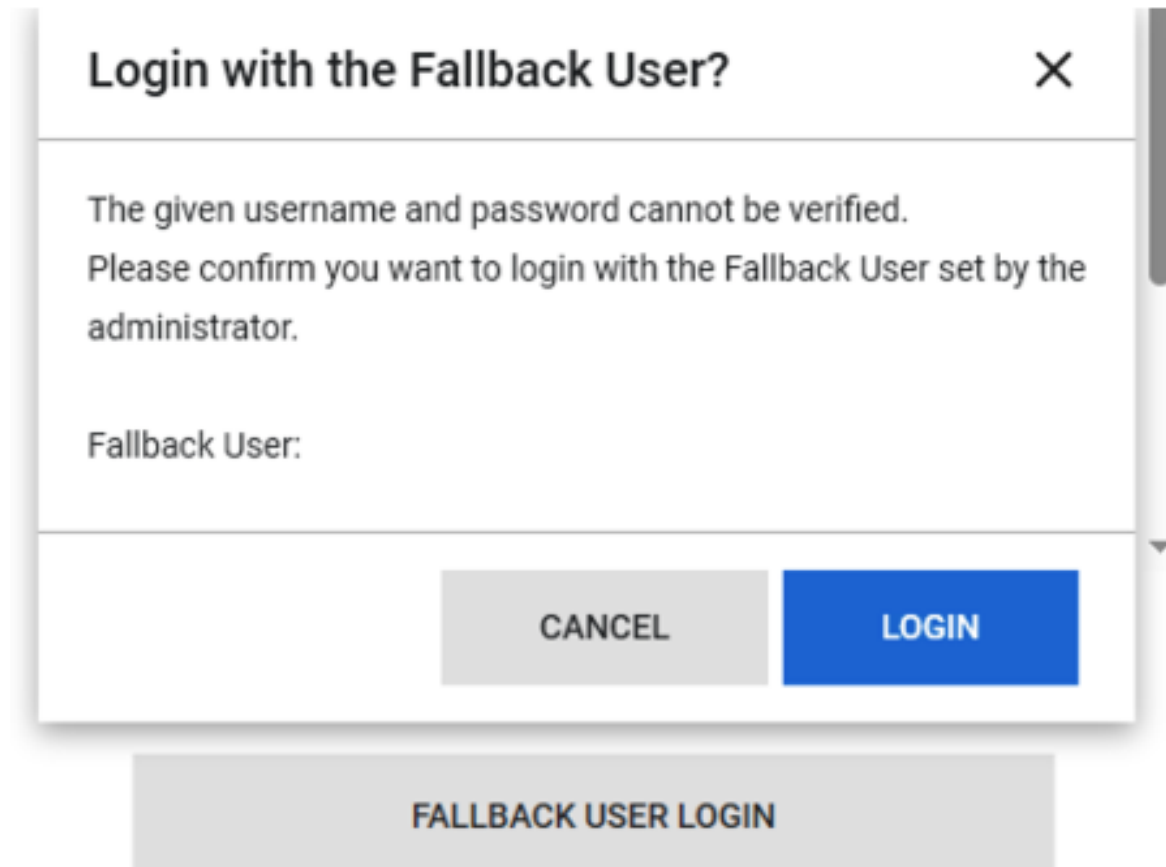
Login with the Fallback User?

×

The given username and password cannot be verified.
Please confirm you want to login with the Fallback User set by the administrator.

Fallback User:

CANCEL

LOGIN

FALLBACK USER LOGIN